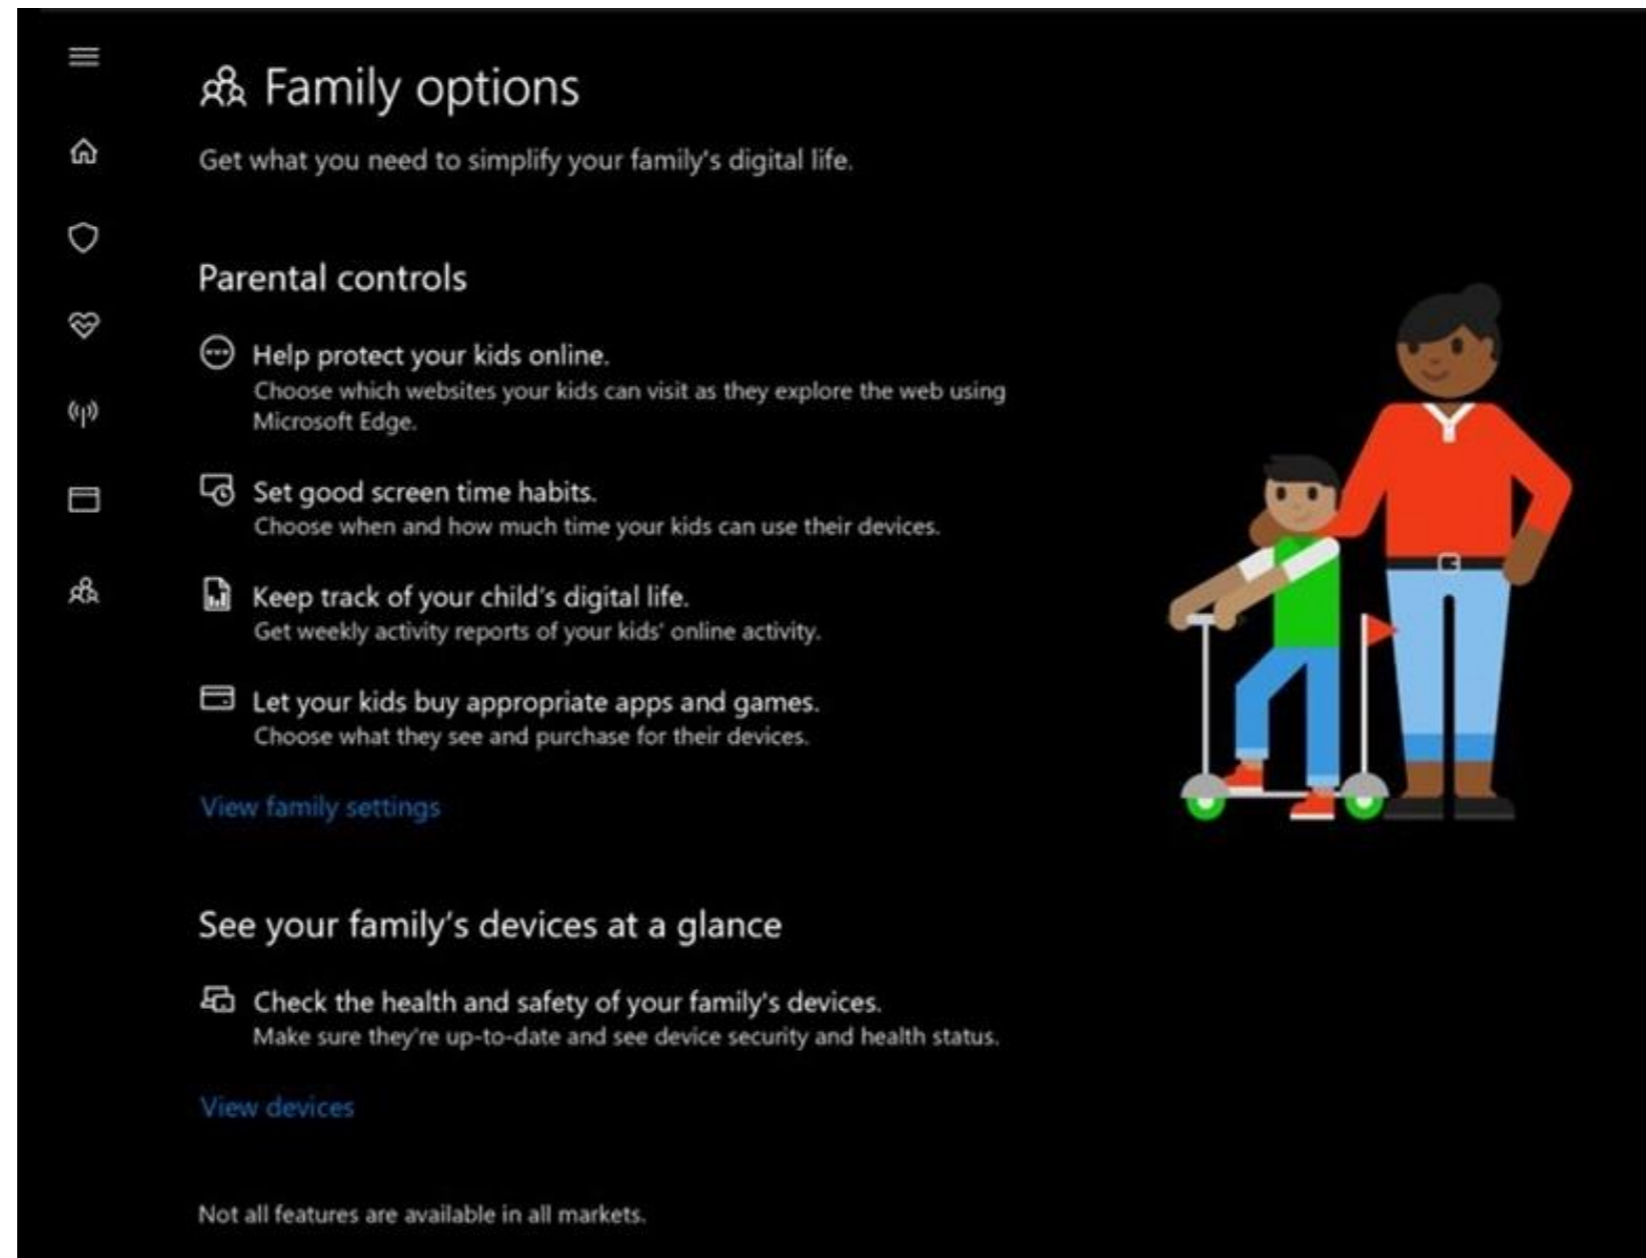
Family options

Get what you need to simplify your family's digital life.

Parental controls

Help protect your kids online.
Choose which websites your kids can visit as they explore the web using Microsoft Edge.

Set good screen time habits.
Choose when and how much time your kids can use their devices.

Keep track of your child's digital life.
Get weekly activity reports of your kids' online activity.

Let your kids buy appropriate apps and games.
Choose what they see and purchase for their devices.

View family settings

See your family's devices at a glance

Check the health and safety of your family's devices.
Make sure they're up-to-date and see device security and health status.

View devices

Not all features are available in all markets.